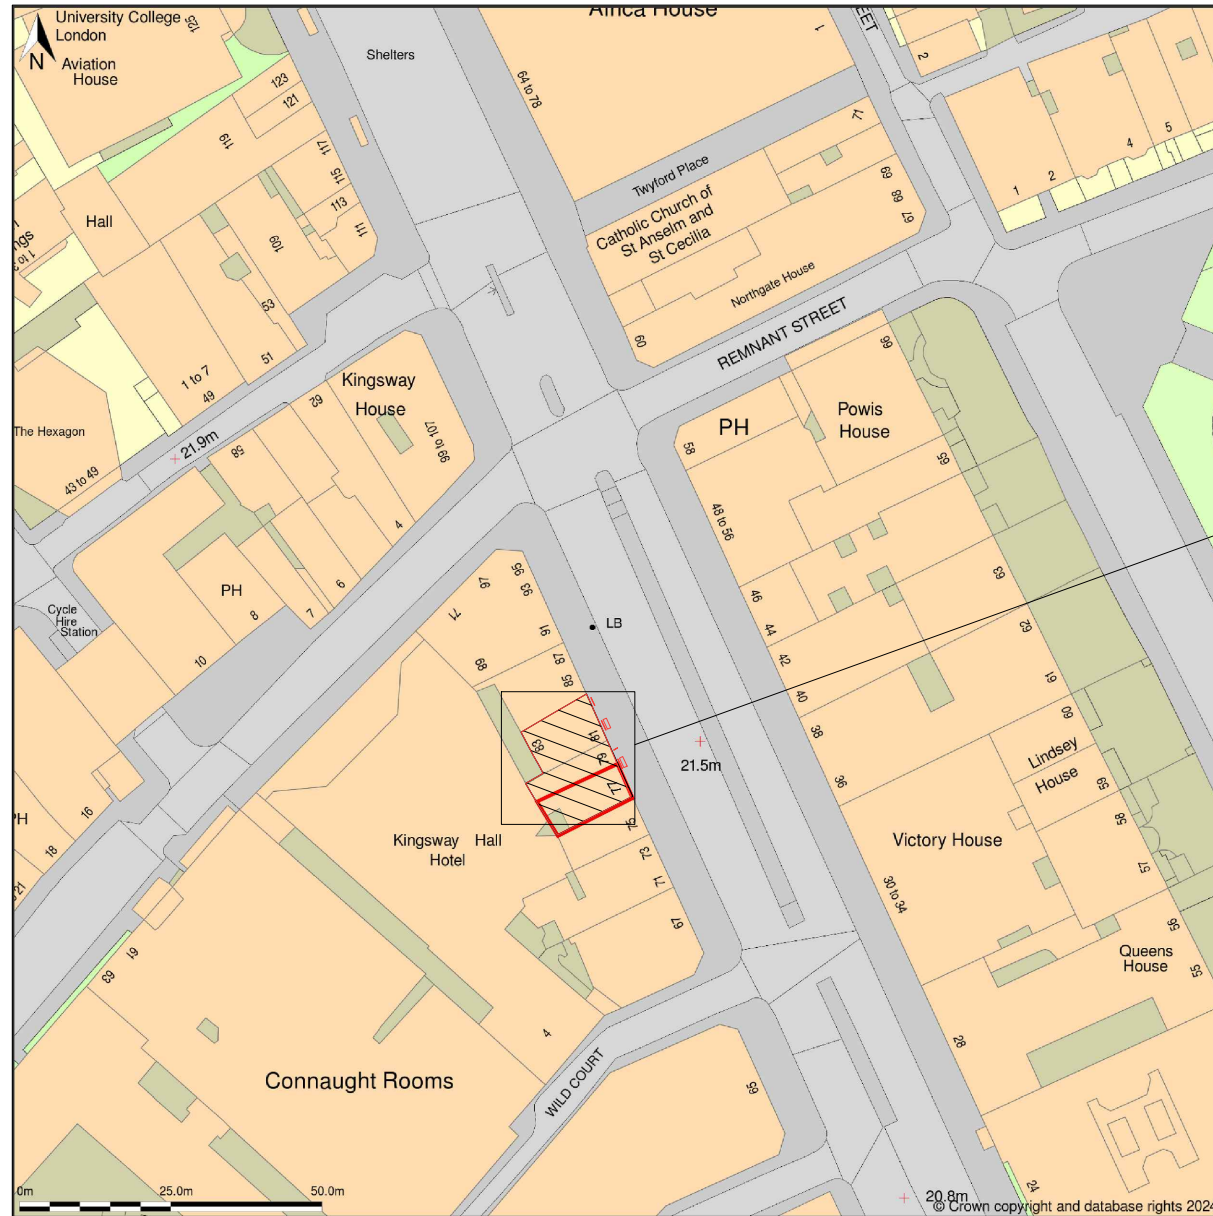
University College London
N
Aviation House
125
123
121
119
117
115
113
111
109
53
51
1 to 7
49
Hall
ngs
11 to
The Hexagon
43 to 49
21.9m
Shelters
Africa House
64 to 78
1
71
69
68
67
Twyford Place
Catholic Church of St Anselm and St Cecilia
Northgate House
60
REMNANT STREET
EET
2
1
2
4
5
Kingsway House
99 to 107
62
58
4
6
PH
8
7
10
Cycle Hire Station
97
95
93
91
89
87
85
83
81
79
77
75
73
71
67
LB
21.5m
PH
Powis House
96
58
48 to 56
46
44
42
40
38
36
55
63
62
61
60
59
58
57
56
55
Lindsey House
Victory House
30 to 34
Queens House
28
24
Kingsway Hall Hotel
PH
16
18
21
19
69
Connaught Rooms
4
WILD COURT
66
20.8m
0m
25.0m
50.0m
© Crown copyright and database rights 2024